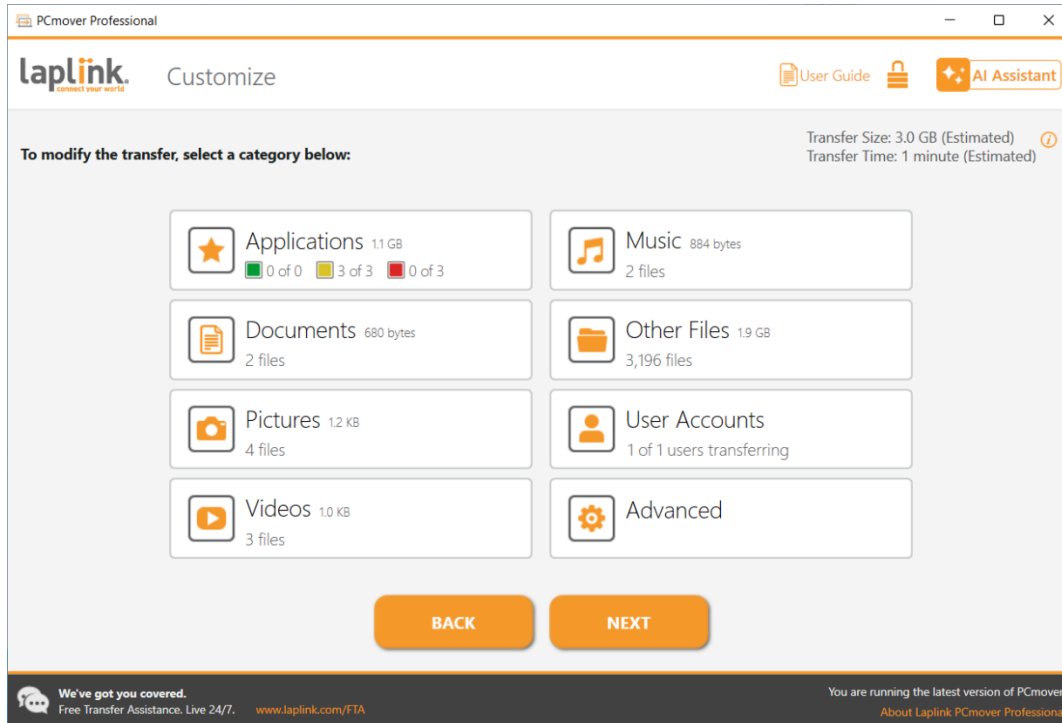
PCmover Professional

laplink.
connect your world

Customize

User Guide

AI Assistant

To modify the transfer, select a category below:

Transfer Size: 3.0 GB (Estimated)
Transfer Time: 1 minute (Estimated)

Applications 1.1 GB
0 of 0 3 of 3 0 of 3

Music 884 bytes
2 files

Documents 680 bytes
2 files

Other Files 1.9 GB
3,196 files

Pictures 1.2 KB
4 files

User Accounts
1 of 1 users transferring

Videos 1.0 KB
3 files

Advanced

BACK

NEXT

We've got you covered.
Free Transfer Assistance. Live 24/7. www.laplink.com/FTA

You are running the latest version of PCmover
About Laplink PCmover Professiona